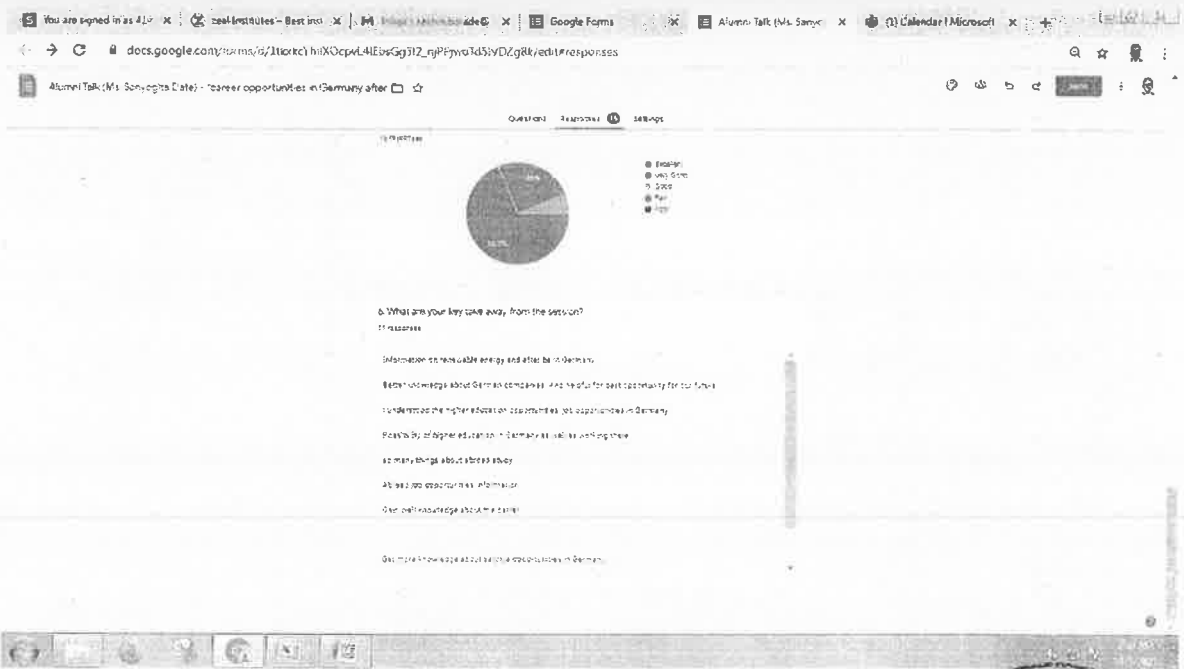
You are signed in as 41... | ... Institutes - Best inst... | M ... | Google Forms | Alumni Talk (Ms. Sanyo... | (1) Calendar | Microsoft

docs.google.com/forms/d/1tcrkc\hiiXOcpvL4lEbsGg3l2_njPPjmo1d5lyDZg8k/edit#responses

Alumni Talk (Ms. Sanyogita Date) - "career opportunities in Germany after

Questions Responses 15 Settings

15 responses

Excellent
Very Good
Good
Fair
Poor

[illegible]%

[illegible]%

6. What are your key take away from the session?

11 responses

Information on renewable energy and after bs in Germany

Better knowledge about German companies. And helpful for best opportunity for our future

I understood the higher education opportunities, job opportunities in Germany

Possibility of higher education in Germany as well as working there

so many things about abroad study

Abroad job opportunities information

Overall knowledge about the career

Got more knowledge about job opportunities in Germany